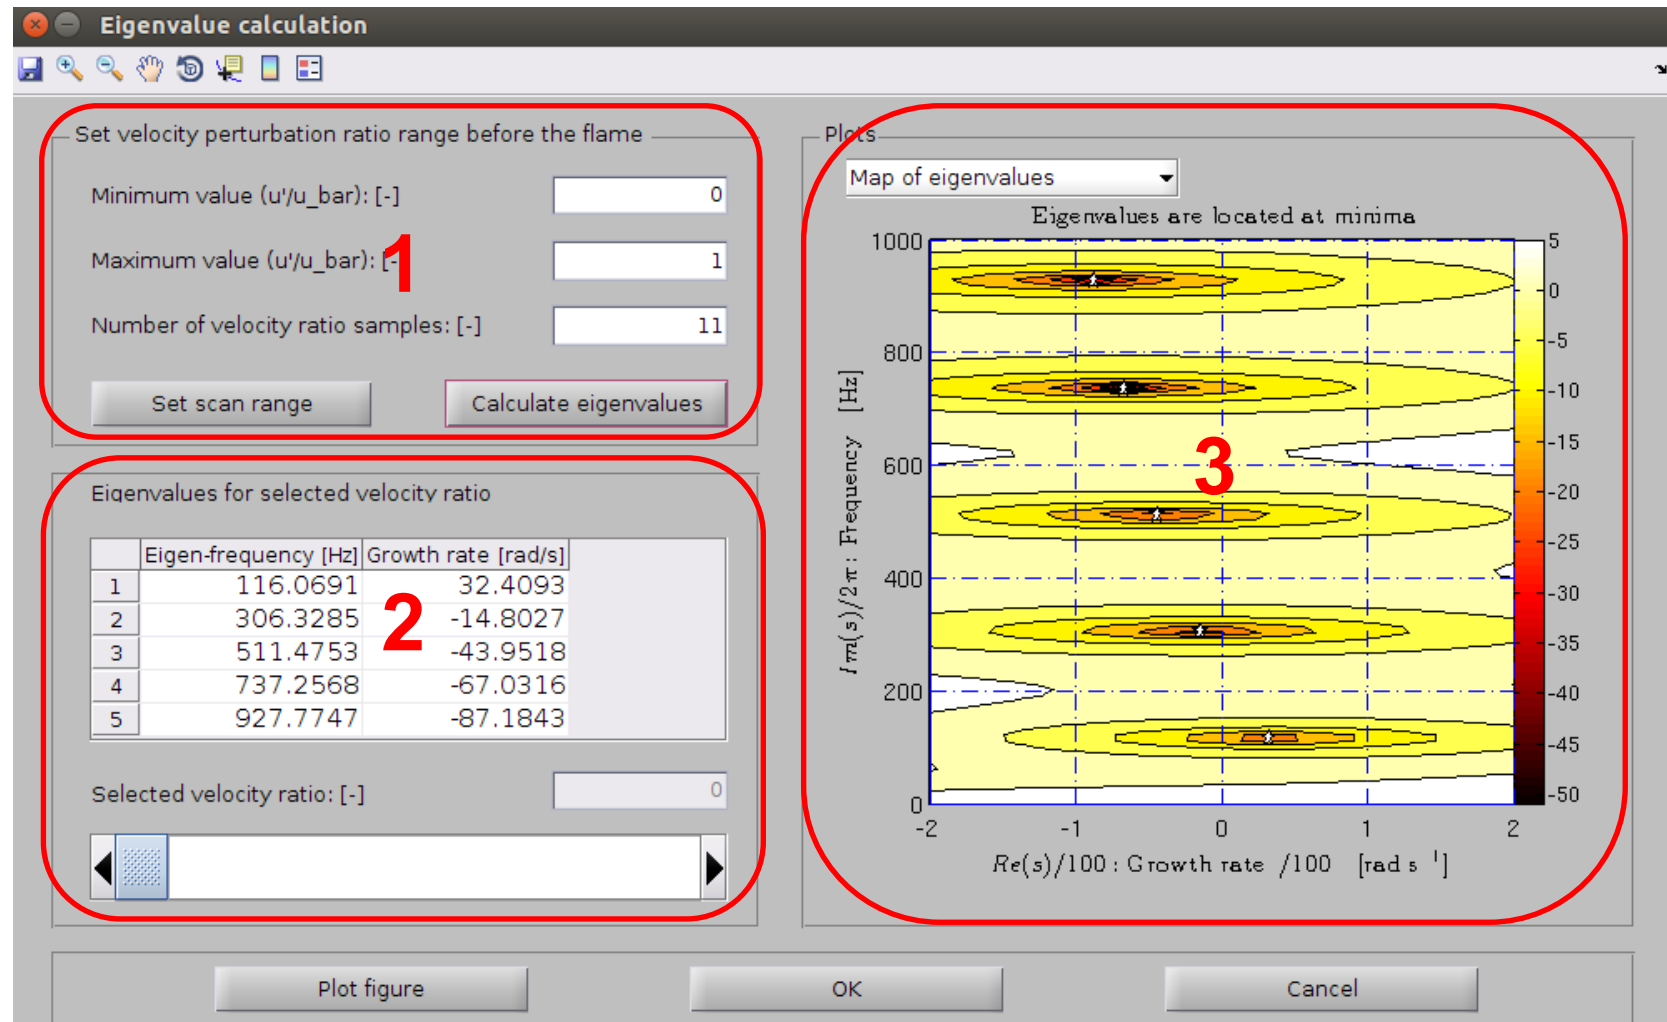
Eigenvalue calculation

Set velocity perturbation ratio range before the flame

Minimum value (u'/u_bar): [-] 0

Maximum value (u'/u_bar): [-] 1

Number of velocity ratio samples: [-] 11

1

Set scan range

Calculate eigenvalues

Eigenvalues for selected velocity ratio

| | Eigen-frequency [Hz] | Growth rate [rad/s] |
|---|---|---|
| 1 | 116.0691 | 32.4093 |
| 2 | 306.3285 | -14.8027 |
| 3 | 511.4753 | -43.9518 |
| 4 | 737.2568 | -67.0316 |
| 5 | 927.7747 | -87.1843 |

2

Selected velocity ratio: [-] 0

Plots

Map of eigenvalues

Eigenvalues are located at minima

1000
800
600
400
200
0

$Im(s)/2\pi$ : Frequency [Hz]

-2 -1 0 1 2

$Re(s)/100$ : Growth rate /100 [rad s$^{-1}$]

5
0
-5
-10
-15
-20
-25
-30
-35
-40
-45
-50

3

Plot figure

OK

Cancel